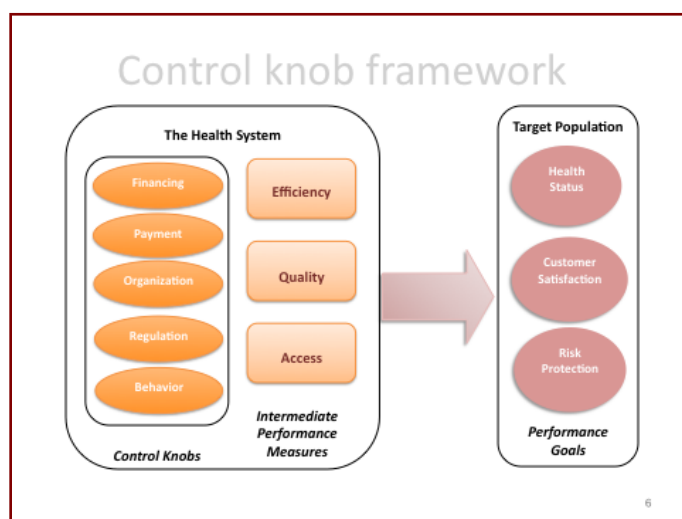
Control knob framework

The Health System

Financing

Payment

Organization

Regulation

Behavior

Control Knobs

Efficiency

Quality

Access

Intermediate Performance Measures

Target Population

Health Status

Customer Satisfaction

Risk Protection

Performance Goals

6